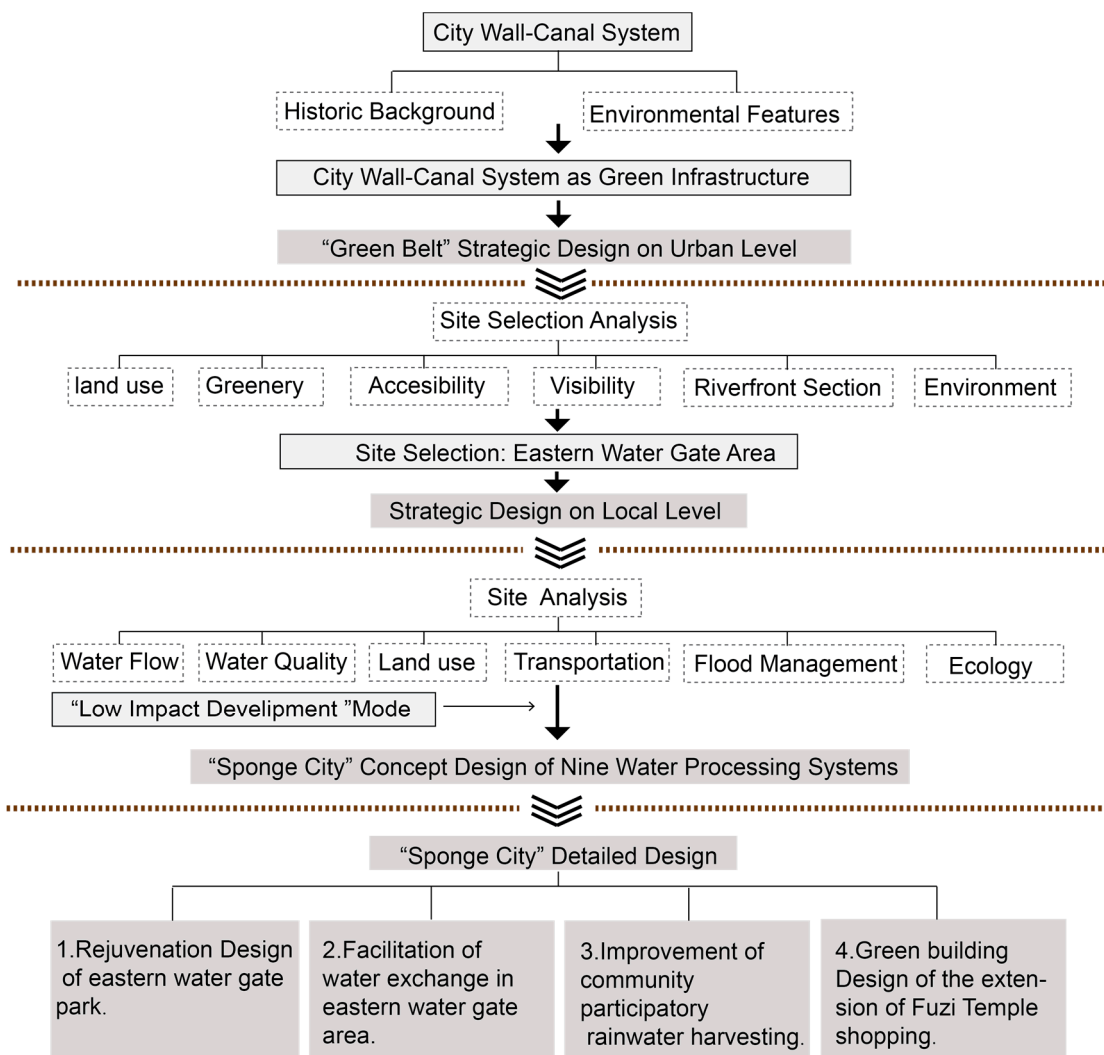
City Wall-Canal System

Historic Background

Environmental Features

City Wall-Canal System as Green Infrastructure

“Green Belt” Strategic Design on Urban Level

Site Selection Analysis

land use

Greenery

Accesibility

Visibility

Riverfront Section

Environment

Site Selection: Eastern Water Gate Area

Strategic Design on Local Level

Site Analysis

Water Flow

Water Quality

Land use

Transportation

Flood Management

Ecology

“Low Impact Develpment ”Mode

“Sponge City” Concept Design of Nine Water Processing Systems

“Sponge City” Detailed Design

1.Rejuvenation Design of eastern water gate park.

2.Facilitation of water exchange in eastern water gate area.

3.Improvement of community participatory rainwater harvesting.

4.Green building Design of the extension of Fuzi Temple shopping.